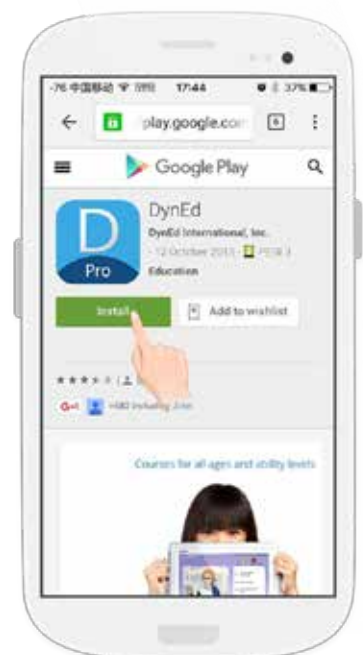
-76 中国移动 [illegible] 17:44 37%

play.google.com 6

Google Play

D
Pro

DynEd

DynEd International, Inc.

12 October 2015 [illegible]

Education

Install

Add to wishlist

G+1 +480 including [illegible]

Courses for all ages and ability levels